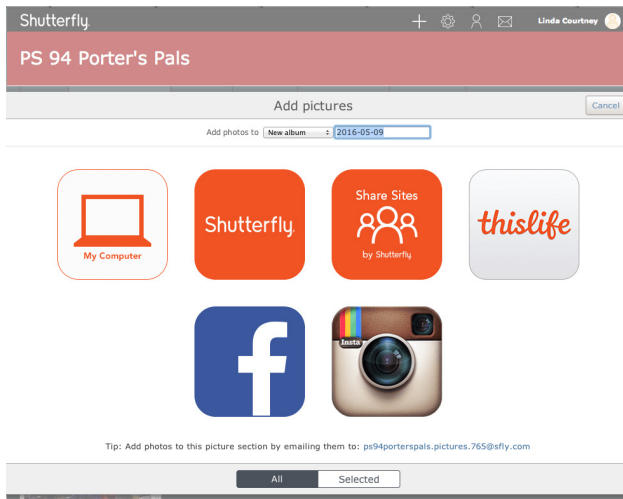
Shutterfly

Linda Courtney

PS 94 Porter's Pals

Add pictures

Cancel

Add photos to New album 2016-05-09

My Computer

Shutterfly

Share Sites

by Shutterfly

thislife

f

Insta

Tip: Add photos to this picture section by emailing them to: ps94porterspals.pictures.765@sfly.com

All

Selected